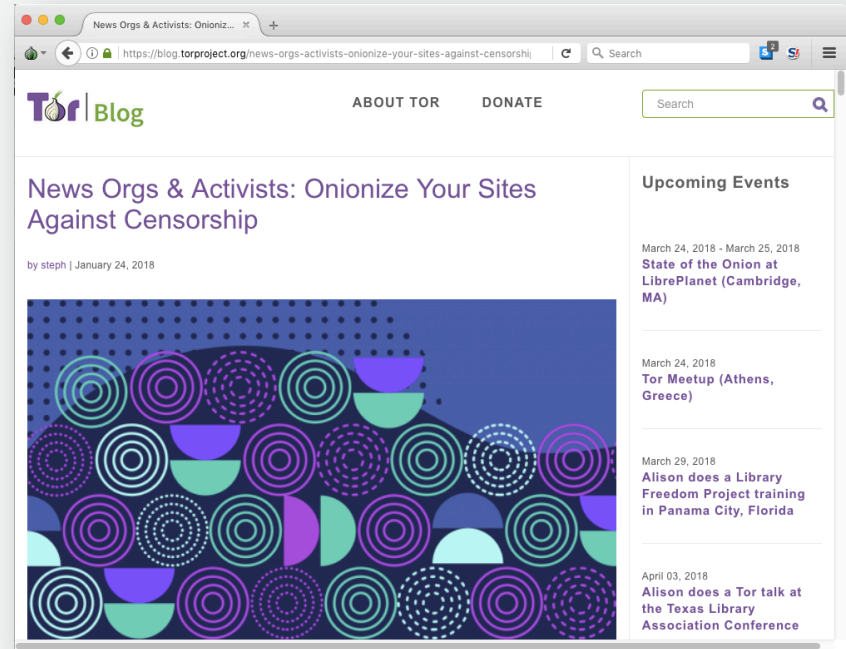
News Orgs & Activists: Onioniz... ×

https://blog.torproject.org/news-orgs-activists-onionize-your-sites-against-censorshi

Search

2

Tor Blog

ABOUT TOR

DONATE

Search

News Orgs & Activists: Onionize Your Sites Against Censorship

by steph | January 24, 2018

Upcoming Events

March 24, 2018 - March 25, 2018
State of the Onion at LibrePlanet (Cambridge, MA)

March 24, 2018
Tor Meetup (Athens, Greece)

March 29, 2018
Alison does a Library Freedom Project training in Panama City, Florida

April 03, 2018
Alison does a Tor talk at the Texas Library Association Conference